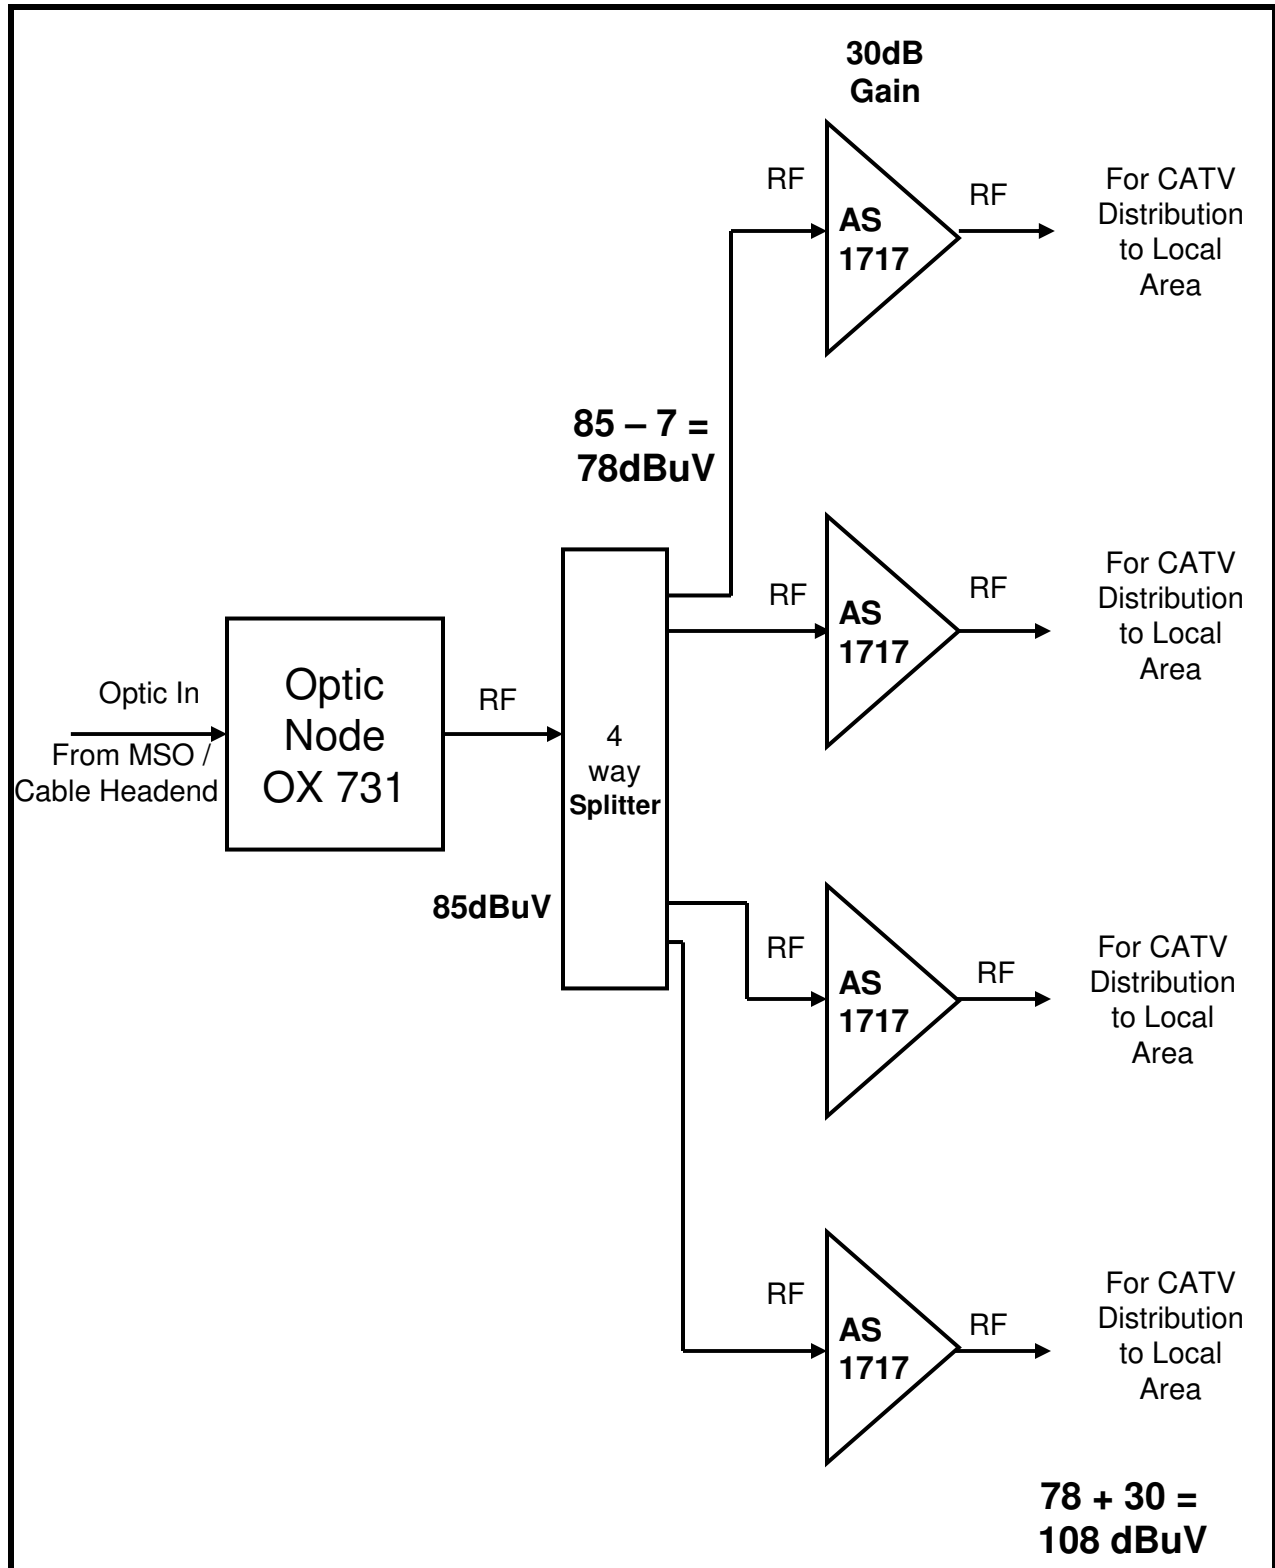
30dB Gain

RF

AS 1717

RF

For CATV Distribution to Local Area

85 – 7 = 78dBuV

RF

AS 1717

RF

For CATV Distribution to Local Area

Optic In

From MSO / Cable Headend

Optic Node OX 731

RF

4 way Splitter

85dBuV

RF

AS 1717

RF

For CATV Distribution to Local Area

RF

AS 1717

RF

For CATV Distribution to Local Area

78 + 30 = 108 dBuV